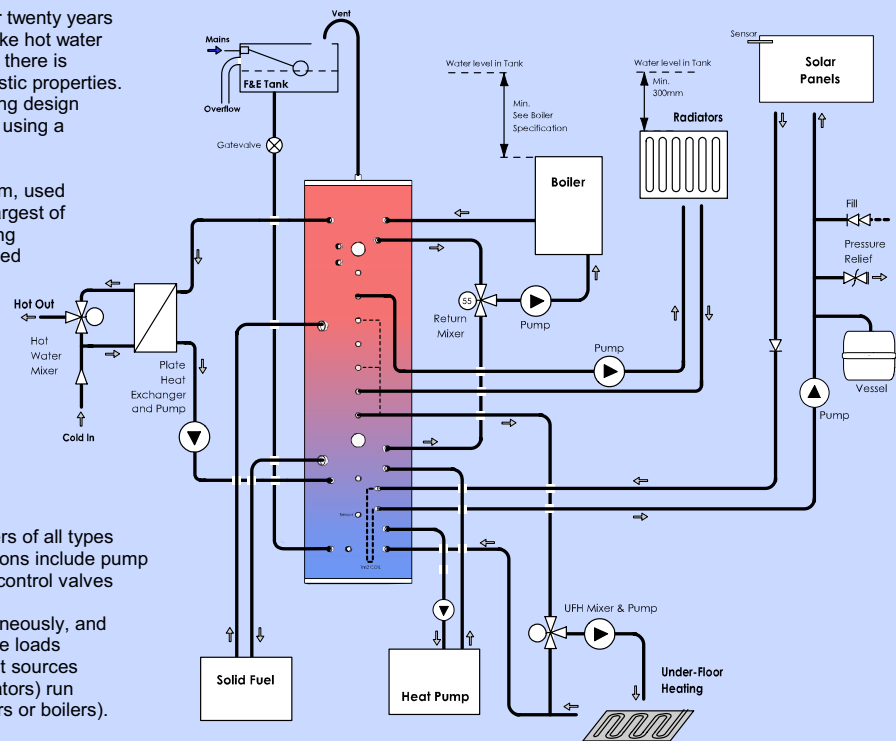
r twenty years
ke hot water
 there is
stic properties.
ng design
 using a

m, used
argest of
ng
ed

rs of all types
ons include pump
control valves

neously, and
e loads
t sources
ators) run
rs or boilers).

Vent
Mains
F&E Tank
Overflow
Gatevalve
Water level in Tank
Min.
See Boiler
Specification
Boiler
Water level in Tank
Min.
300mm
Radiators
Sensor
Solar
Panels
Fill
Pressure
Relief
Vessel
Pump
Hot Out
Hot
Water
Mixer
Cold In
Plate
Heat
Exchanger
and Pump
55
Return
Mixer
Pump
Pump
UFH Mixer & Pump
Under-Floor
Heating
Solid Fuel
Heat Pump